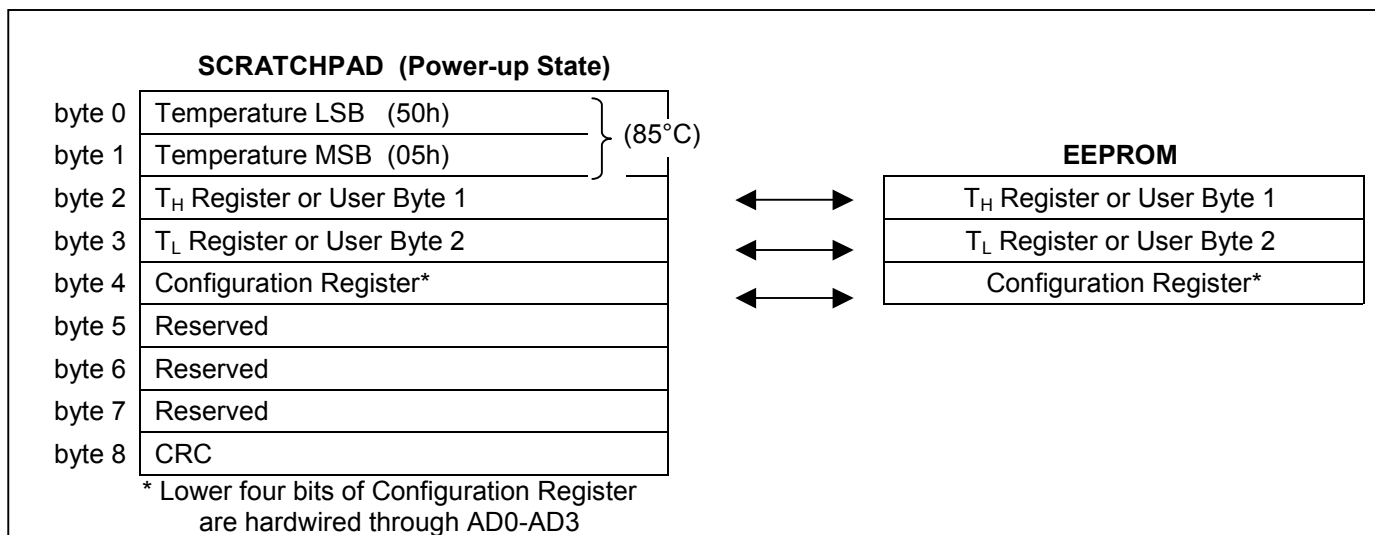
SCRATCHPAD (Power-up State)

byte 0 Temperature LSB (50h)
byte 1 Temperature MSB (05h)
(85°C)
byte 2 $T_H$ Register or User Byte 1
byte 3 $T_L$ Register or User Byte 2
byte 4 Configuration Register*
byte 5 Reserved
byte 6 Reserved
byte 7 Reserved
byte 8 CRC

* Lower four bits of Configuration Register are hardwired through AD0-AD3

EEPROM

$T_H$ Register or User Byte 1
$T_L$ Register or User Byte 2
Configuration Register*